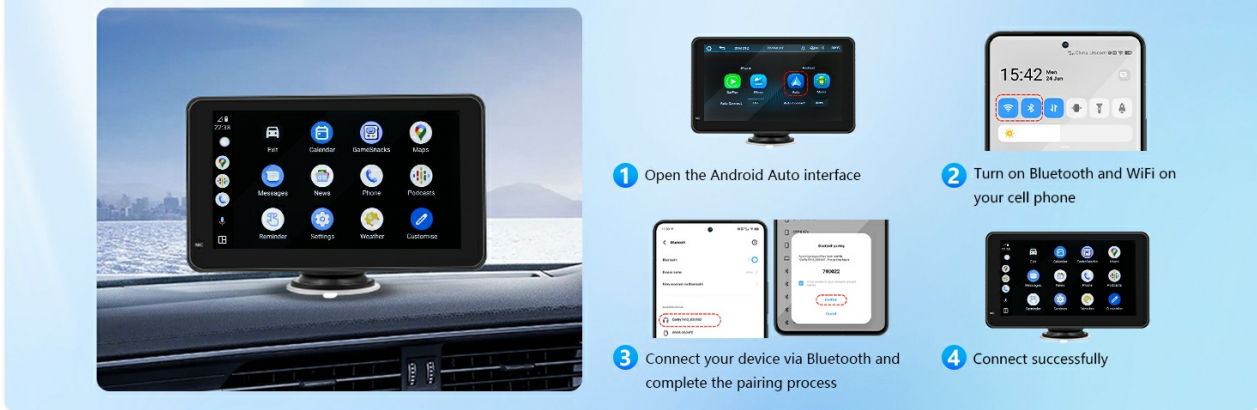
22:38

Exit
Calendar
GameSnacks
Maps
Messages
News
Phone
Podcasts
Reminder
Settings
Weather
Customise

15:42 Mon 24 Jun

1 Open the Android Auto interface

2 Turn on Bluetooth and WiFi on your cell phone

Bluetooth

790022

3 Connect your device via Bluetooth and complete the pairing process

4 Connect successfully